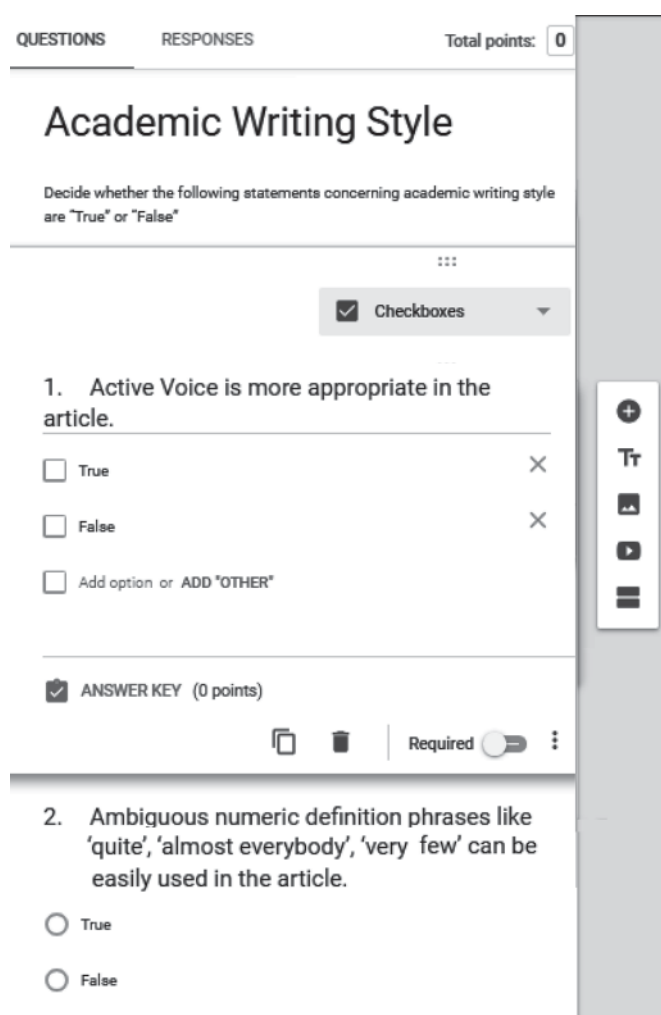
QUESTIONS RESPONSES Total points: 0

Academic Writing Style

Decide whether the following statements concerning academic writing style are "True" or "False"

Checkboxes

1. Active Voice is more appropriate in the article.

True

False

Add option or ADD "OTHER"

ANSWER KEY (0 points)

Required

2. Ambiguous numeric definition phrases like 'quite', 'almost everybody', 'very few' can be easily used in the article.

True

False